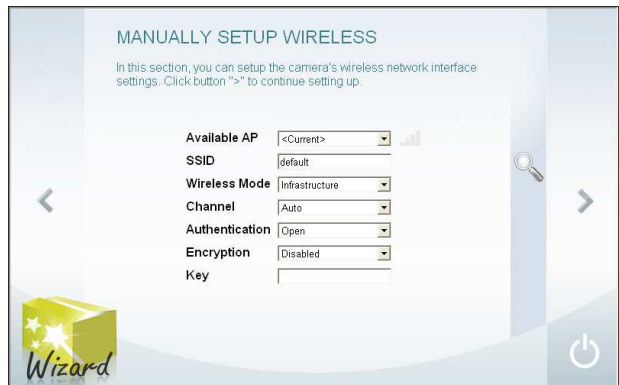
MANUALLY SETUP WIRELESS

In this section, you can setup the camera's wireless network interface settings. Click button ">" to continue setting up.

Available AP <Current>
SSID default
Wireless Mode Infrastructure
Channel Auto
Authentication Open
Encryption Disabled
Key

<
>

Wizard